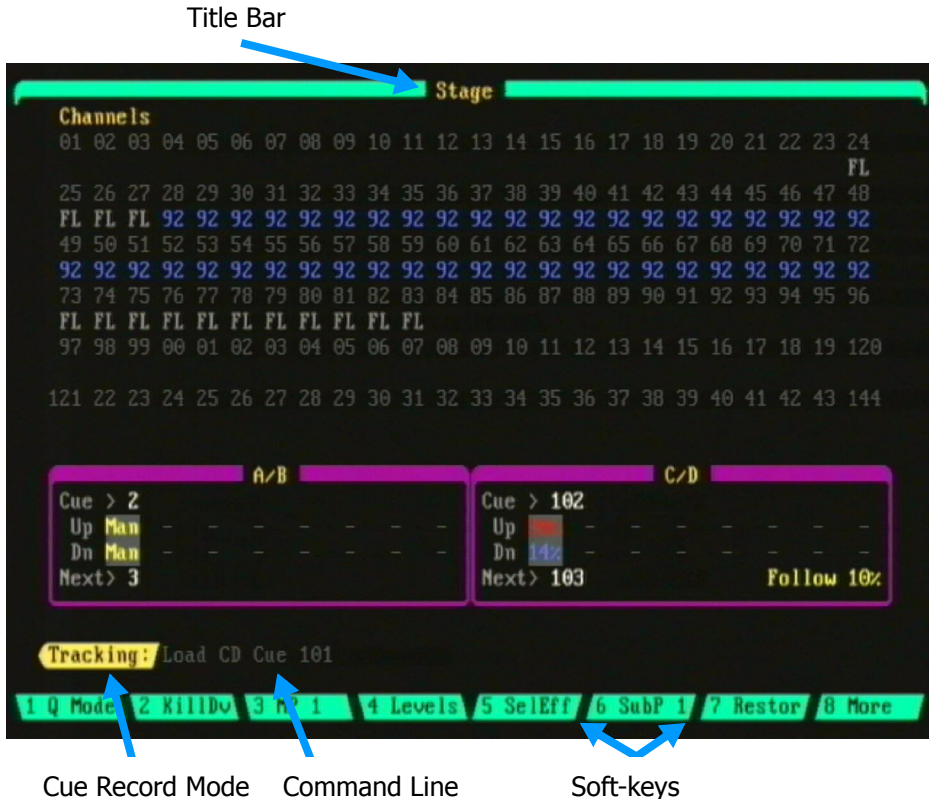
Title Bar

Stage

Channels

01 02 03 04 05 06 07 08 09 10 11 12 13 14 15 16 17 18 19 20 21 22 23 24
FL
25 26 27 28 29 30 31 32 33 34 35 36 37 38 39 40 41 42 43 44 45 46 47 48
FL FL FL 92 92 92 92 92 92 92 92 92 92 92 92 92 92 92 92 92 92 92 92 92
49 50 51 52 53 54 55 56 57 58 59 60 61 62 63 64 65 66 67 68 69 70 71 72
92 92 92 92 92 92 92 92 92 92 92 92 92 92 92 92 92 92 92 92 92 92 92 92
73 74 75 76 77 78 79 80 81 82 83 84 85 86 87 88 89 90 91 92 93 94 95 96
FL FL FL FL FL FL FL FL FL FL FL
97 98 99 00 01 02 03 04 05 06 07 08 09 10 11 12 13 14 15 16 17 18 19 120

121 22 23 24 25 26 27 28 29 30 31 32 33 34 35 36 37 38 39 40 41 42 43 144

A/B
Cue > 2
Up Man - - - - - - - -
Dn Man - - - - - - - -
Next> 3

C/D
Cue > 102
Up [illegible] - - - - - - - -
Dn 14% - - - - - - - -
Next> 103 Follow 10%

Tracking: Load CD Cue 101

1 Q Mode 2 KillDv 3 MP 1 4 Levels 5 SelEff 6 SubP 1 7 Restor 8 More

Cue Record Mode Command Line Soft-keys